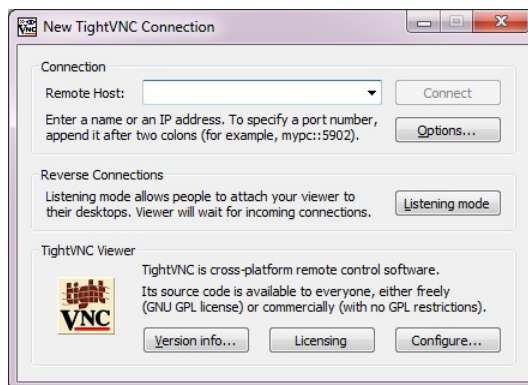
New TightVNC Connection

Connection

Remote Host:

Connect

Enter a name or an IP address. To specify a port number, append it after two colons (for example, mypc::5902).

Options...

Reverse Connections

Listening mode allows people to attach your viewer to their desktops. Viewer will wait for incoming connections.

Listening mode

TightVNC Viewer

tight VNC

TightVNC is cross-platform remote control software.

Its source code is available to everyone, either freely (GNU GPL license) or commercially (with no GPL restrictions).

Version info...

Licensing

Configure...